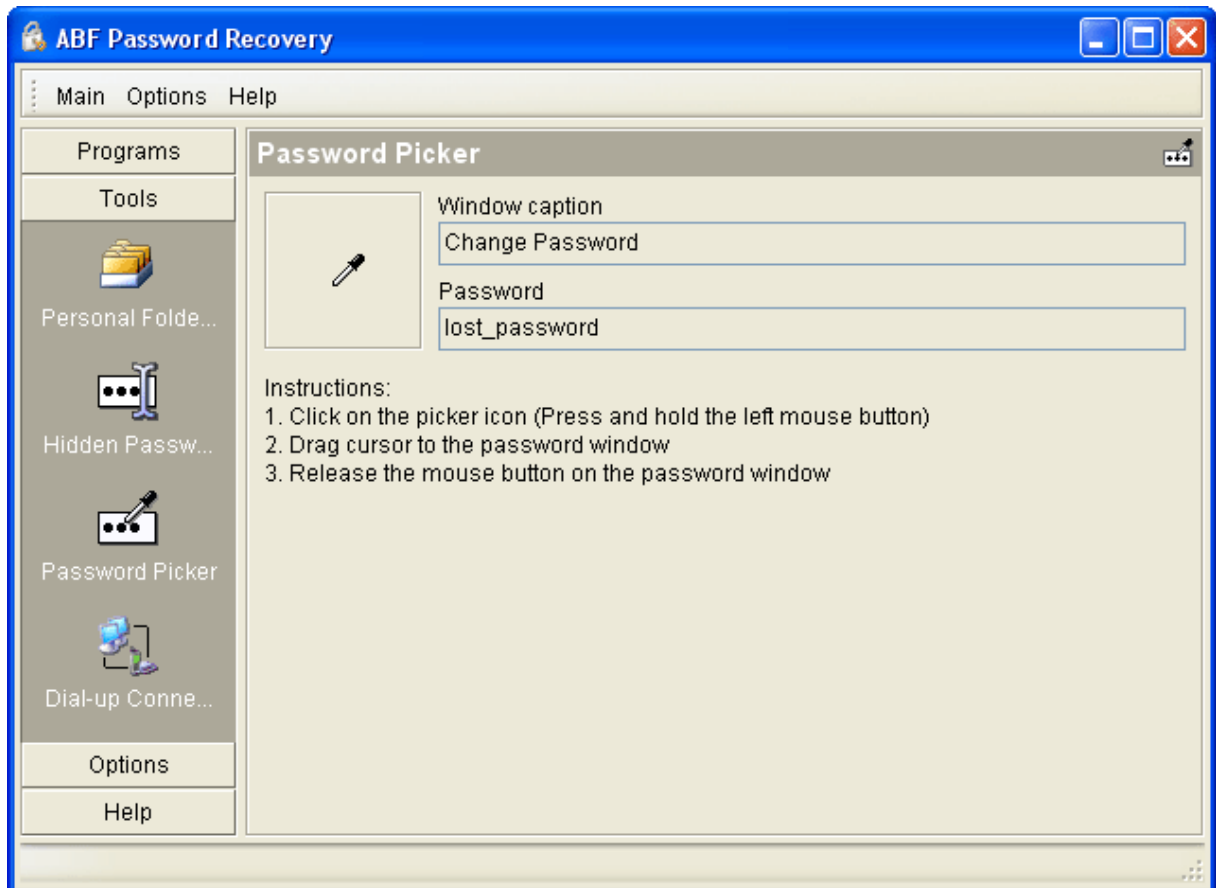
ABF Password Recovery

Main Options Help

Programs

Tools

Personal Folde...

Hidden Passw...

Password Picker

Dial-up Conne...

Options

Help

Password Picker

Window caption

Change Password

Password

lost_password

Instructions:
1. Click on the picker icon (Press and hold the left mouse button)
2. Drag cursor to the password window
3. Release the mouse button on the password window